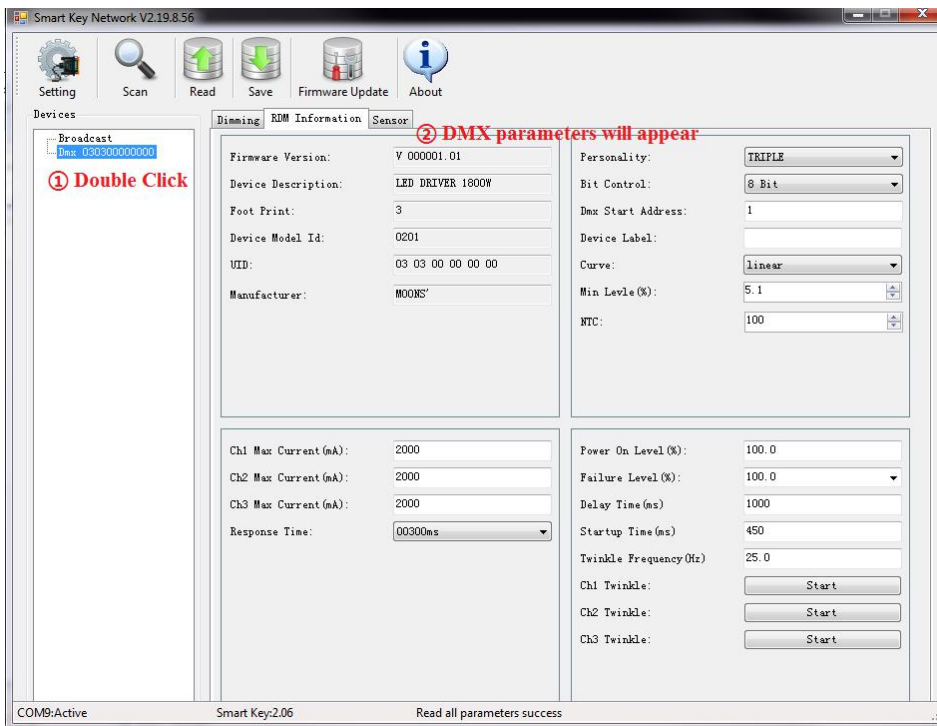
Smart Key Network V2.19.8.56

Setting Scan Read Save Firmware Update About

Devices

Broadcast
Dmx 030300000000

① Double Click

Dimming RDM Information Sensor

② DMX parameters will appear

| | |
|---|---|
| Firmware Version: | V 000001.01 |
| Device Description: | LED DRIVER 1800W |
| Foot Print: | 3 |
| Device Model Id: | 0201 |
| UID: | 03 03 00 00 00 00 |
| Manufacturer: | MOONS' |

| | |
|---|---|
| Personality: | TRIPLE |
| Bit Control: | 8 Bit |
| Dmx Start Address: | 1 |
| Device Label: | |
| Curve: | linear |
| Min Levle(%): | 5.1 |
| NTC: | 100 |

| | |
|---|---|
| Ch1 Max Current(mA): | 2000 |
| Ch2 Max Current(mA): | 2000 |
| Ch3 Max Current(mA): | 2000 |
| Response Time: | 00300ms |

| | |
|---|---|
| Power On Level(%): | 100.0 |
| Failure Level(%): | 100.0 |
| Delay Time(ms) | 1000 |
| Startup Time(ms) | 450 |
| Twinkle Frequency(Hz) | 25.0 |
| Ch1 Twinkle: | Start |
| Ch2 Twinkle: | Start |
| Ch3 Twinkle: | Start |

COM9:Active Smart Key:2.06 Read all parameters success